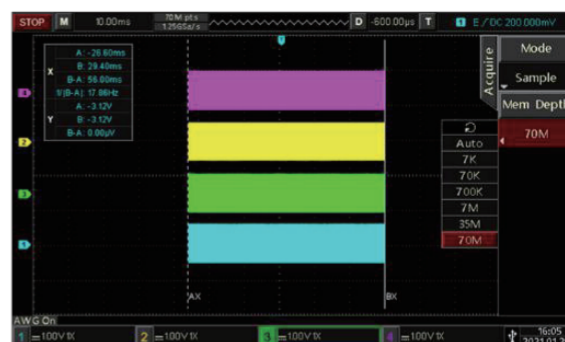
STOP M 10.00ms 70M pts 1.25GSa/s D -600.00μs T 1 E / DC 200.000mV

Acquire
Mode
Sample
Mem Depth
70M

X
A: -26.60ms
B: 29.40ms
B-A: 56.00ms
1/|B-A|: 17.86Hz
Y
A: -3.12V
B: -3.12V
B-A: 0.00μV

4
3
2
1

Auto
7K
70K
700K
7M
35M
70M

AX
BX

AWG On
1 =100V 1X
2 =100V 1X
3 =100V 1X
4 =100V 1X
16:05
2021.01.2